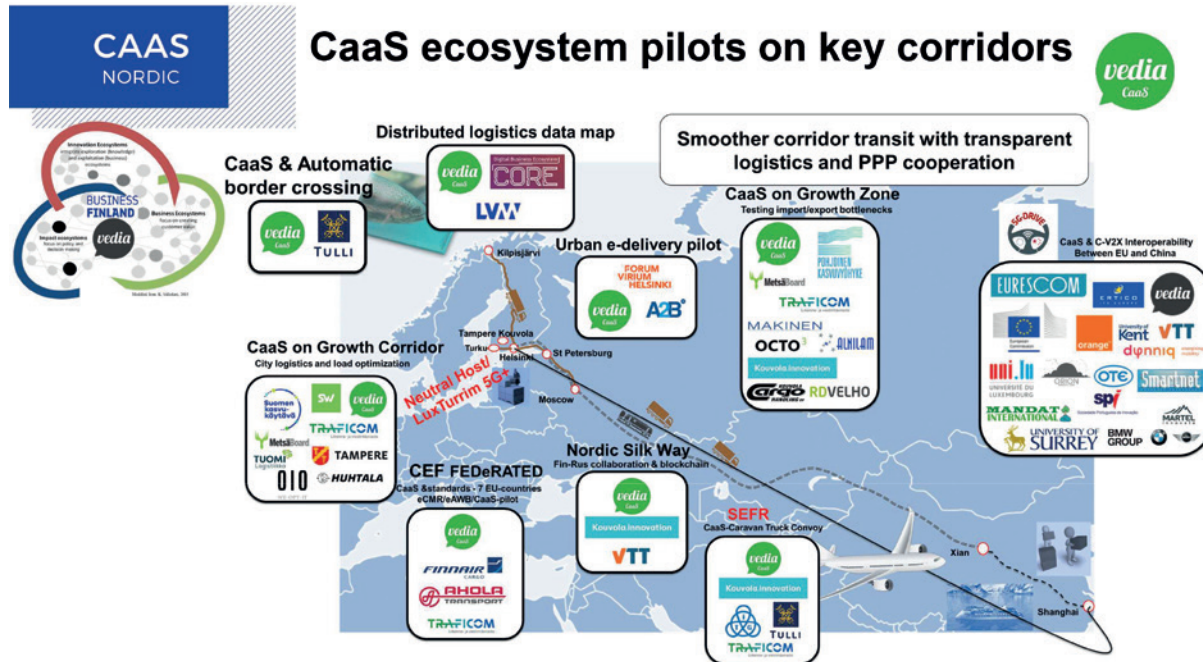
CAAS NORDIC

CaaS ecosystem pilots on key corridors

vedia CaaS

Innovation Ecosystems
Impact ecosystems
Business Ecosystems
BUSINESS FINLAND
vedia

CaaS & Automatic border crossing

vedia CaaS
TULLI

Distributed logistics data map

vedia CaaS
CORE
LVM

Smoother corridor transit with transparent logistics and PPP cooperation

Urban e-delivery pilot

FORUM VIRIUM HELSINKI
vedia CaaS
A2B

CaaS on Growth Zone
Testing import/export bottlenecks

vedia CaaS
POHJOINEN KASVUVYÖHYKE
MetsäBoard
TRAFICOM
MAKINEN
OCTO
ALHILAM
Kouvola Innovation
Cargo
RDVELHO

5G-DRIVE
CaaS & C-V2X Interoperability Between EU and China

EURESCOM
ERTICO
vedia
University of Kent
VTT
orange
dynniq
uni.lu
OTE
Smartnet
spi
MANDAT INTERNATIONAL
MARTEL
UNIVERSITY OF SURREY
BMW GROUP

Kilpisjärvi
Tampere
Kouvola
Turku
Helsinki
St Petersburg
Moscow
Xian
Shanghai

Neutral Host/ LuxTurrim 5G+

CaaS on Growth Corridor
City logistics and load optimization

Suomen kasvukäytävä
SW
vedia CaaS
MetsäBoard
TRAFICOM
TUOMI Logistiikka
TAMPERE
HUHTALA
OIO

CEF FEDeRATED
CaaS &standards - 7 EU-countries eCMR/eAWB/CaaS-pilot

vedia CaaS
FINNAIR CARGO
AHOLA TRANSPORT
TRAFICOM

Nordic Silk Way
Fin-Rus collaboration & blockchain

vedia CaaS
Kouvola Innovation
VTT

SEFR
CaaS-Caravan Truck Convoy

vedia CaaS
Kouvola Innovation
TULLI
TRAFICOM